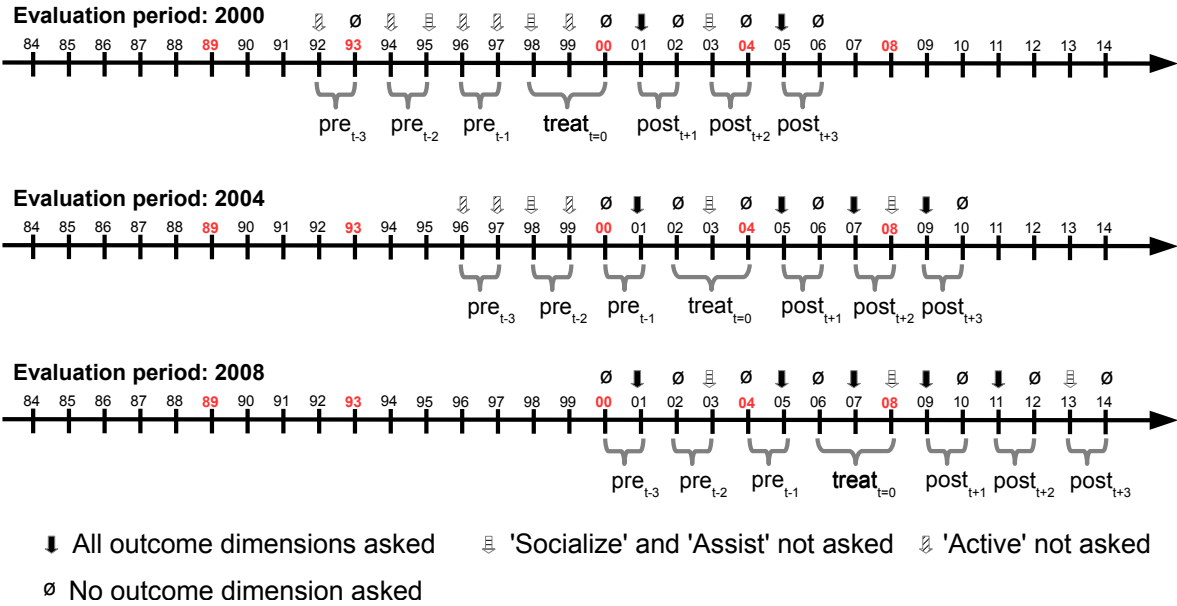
Evaluation period: 2000

ø ø ø ø ø

84 85 86 87 88 89 90 91 92 93 94 95 96 97 98 99 00 01 02 03 04 05 06 07 08 09 10 11 12 13 14

$pre_{t-3}$ $pre_{t-2}$ $pre_{t-1}$ $treat_{t=0}$ $post_{t+1}$ $post_{t+2}$ $post_{t+3}$

Evaluation period: 2004

ø ø ø ø ø

84 85 86 87 88 89 90 91 92 93 94 95 96 97 98 99 00 01 02 03 04 05 06 07 08 09 10 11 12 13 14

$pre_{t-3}$ $pre_{t-2}$ $pre_{t-1}$ $treat_{t=0}$ $post_{t+1}$ $post_{t+2}$ $post_{t+3}$

Evaluation period: 2008

ø ø ø ø ø ø ø

84 85 86 87 88 89 90 91 92 93 94 95 96 97 98 99 00 01 02 03 04 05 06 07 08 09 10 11 12 13 14

$pre_{t-3}$ $pre_{t-2}$ $pre_{t-1}$ $treat_{t=0}$ $post_{t+1}$ $post_{t+2}$ $post_{t+3}$

All outcome dimensions asked 'Socialize' and 'Assist' not asked 'Active' not asked

ø No outcome dimension asked